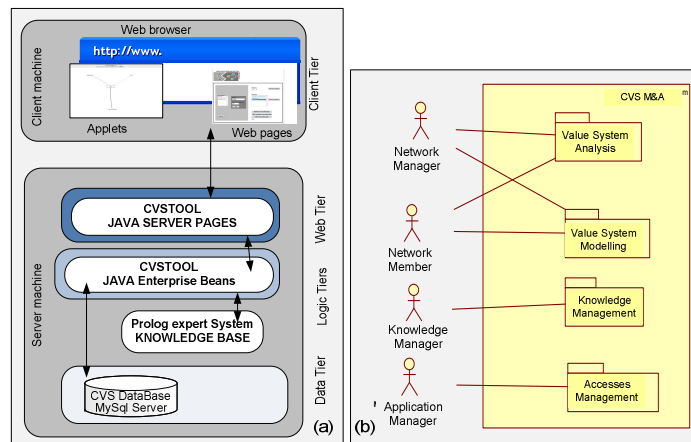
Web browser
http://www.
Client machine
Client Tier
Applets
Web pages
CVSTOOL
JAVA SERVER PAGES
Web Tier
CVSTOOL
JAVA Enterprise Beans
Logic Tiers
Server machine
Prolog expert System
KNOWLEDGE BASE
CVS DataBase
MySql Server
Data Tier
(a)

CVS M&A
Network Manager
Value System Analysis
Network Member
Value System Modelling
Knowledge Manager
Knowledge Management
Application Manager
Accesses Management
(b)